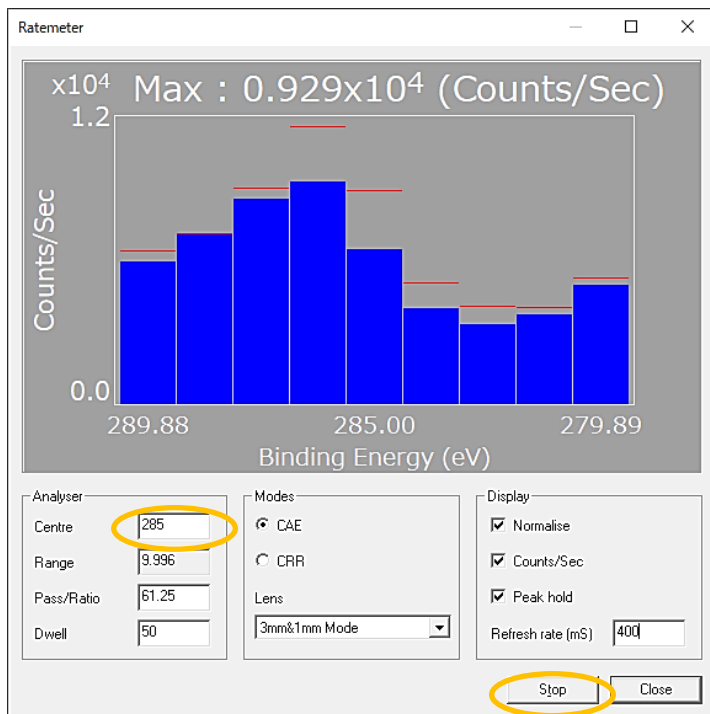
Ratemeter

$x10^4$ Max : $0.929x10^4$ (Counts/Sec)

1.2

Counts/Sec

0.0

289.88 285.00 279.89

Binding Energy (eV)

Analyser

Centre 285

Range 9.996

Pass/Ratio 61.25

Dwell 50

Modes

CAE

CRR

Lens

3mm&1mm Mode

Display

Normalise

Counts/Sec

Peak hold

Refresh rate (mS) 400

Stop

Close